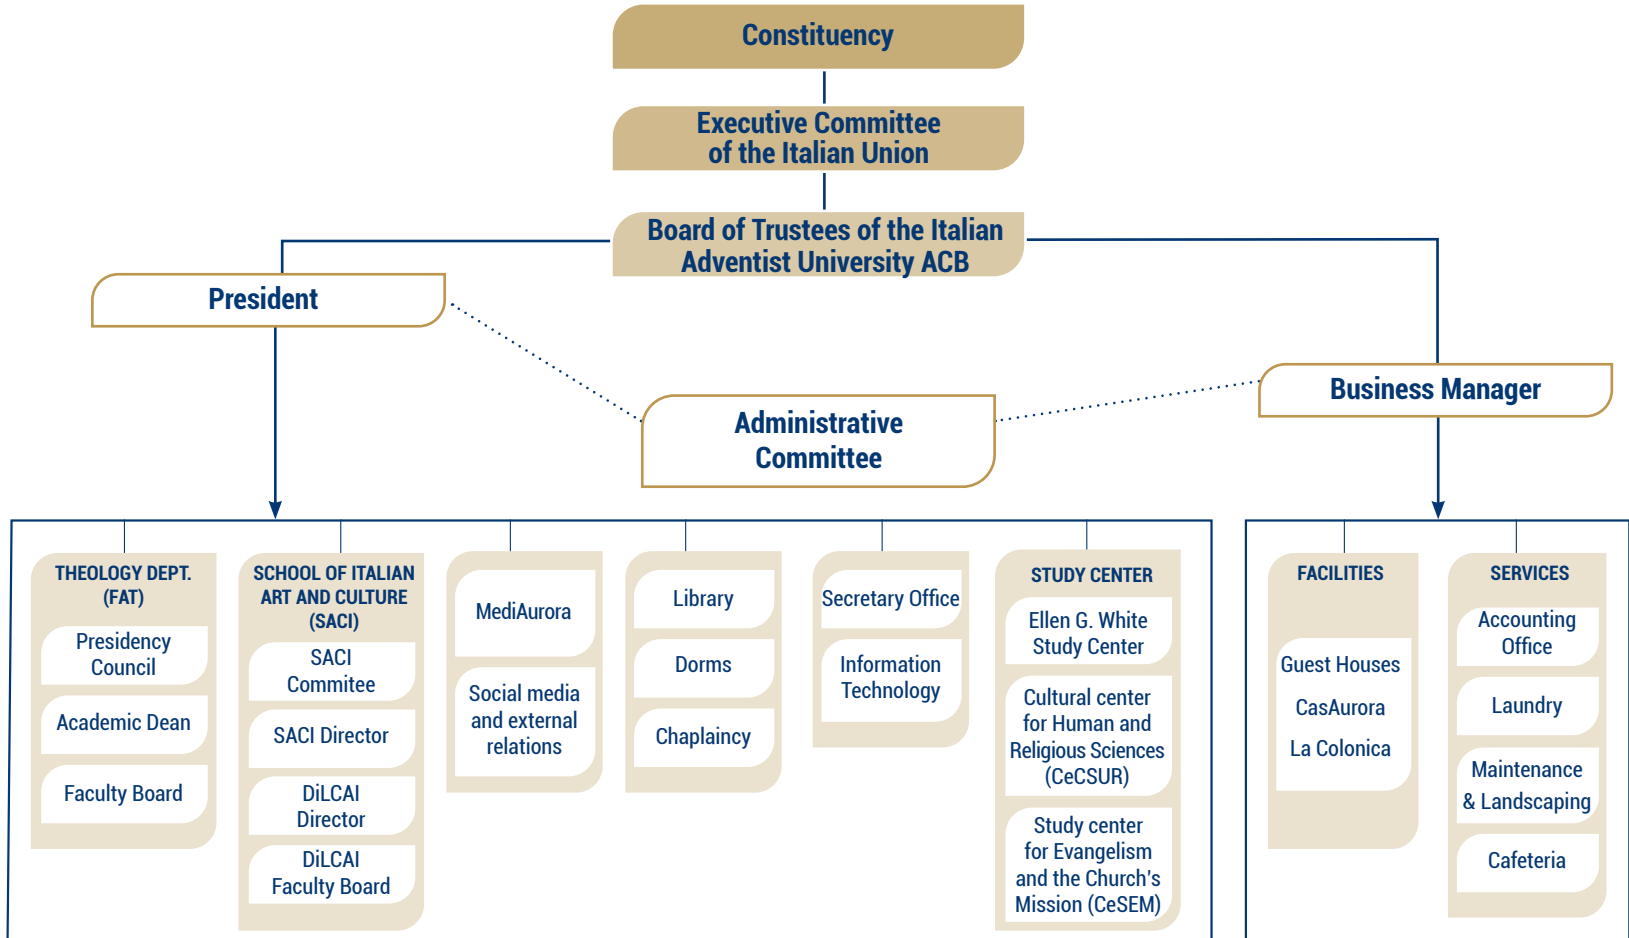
Constituency

Executive Committee of the Italian Union

Board of Trustees of the Italian Adventist University ACB

President

Administrative Committee

Business Manager

THEOLOGY DEPT. (FAT)

Presidency Council

Academic Dean

Faculty Board

SCHOOL OF ITALIAN ART AND CULTURE (SACI)

SACI Commitee

SACI Director

DiLCAI Director

DiLCAI Faculty Board

MediAurora

Social media and external relations

Library

Dorms

Chaplaincy

Secretary Office

Information Technology

STUDY CENTER

Ellen G. White Study Center

Cultural center for Human and Religious Sciences (CeCSUR)

Study center for Evangelism and the Church's Mission (CeSEM)

FACILITIES

Guest Houses

CasAurora

La Colonica

SERVICES

Accounting Office

Laundry

Maintenance & Landscaping

Cafeteria